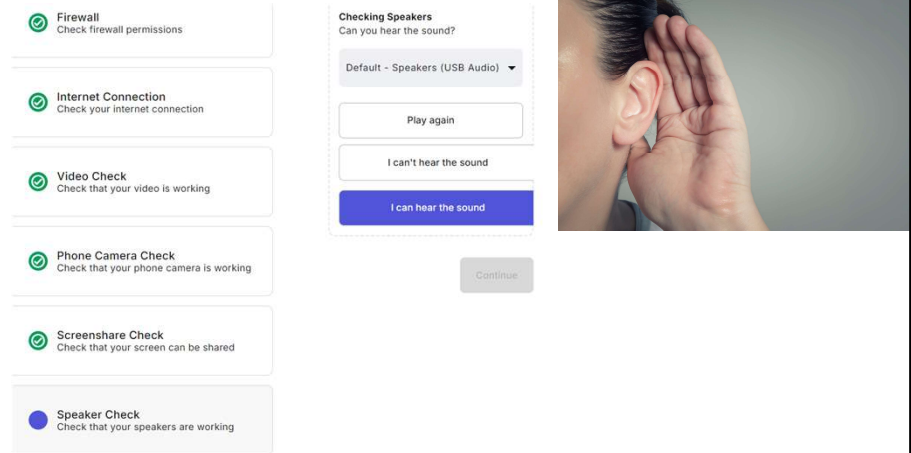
Firewall
Check firewall permissions

Internet Connection
Check your internet connection

Video Check
Check that your video is working

Phone Camera Check
Check that your phone camera is working

Screenshare Check
Check that your screen can be shared

Speaker Check
Check that your speakers are working

Checking Speakers
Can you hear the sound?

Default - Speakers (USB Audio)

Play again

I can't hear the sound

I can hear the sound

Continue